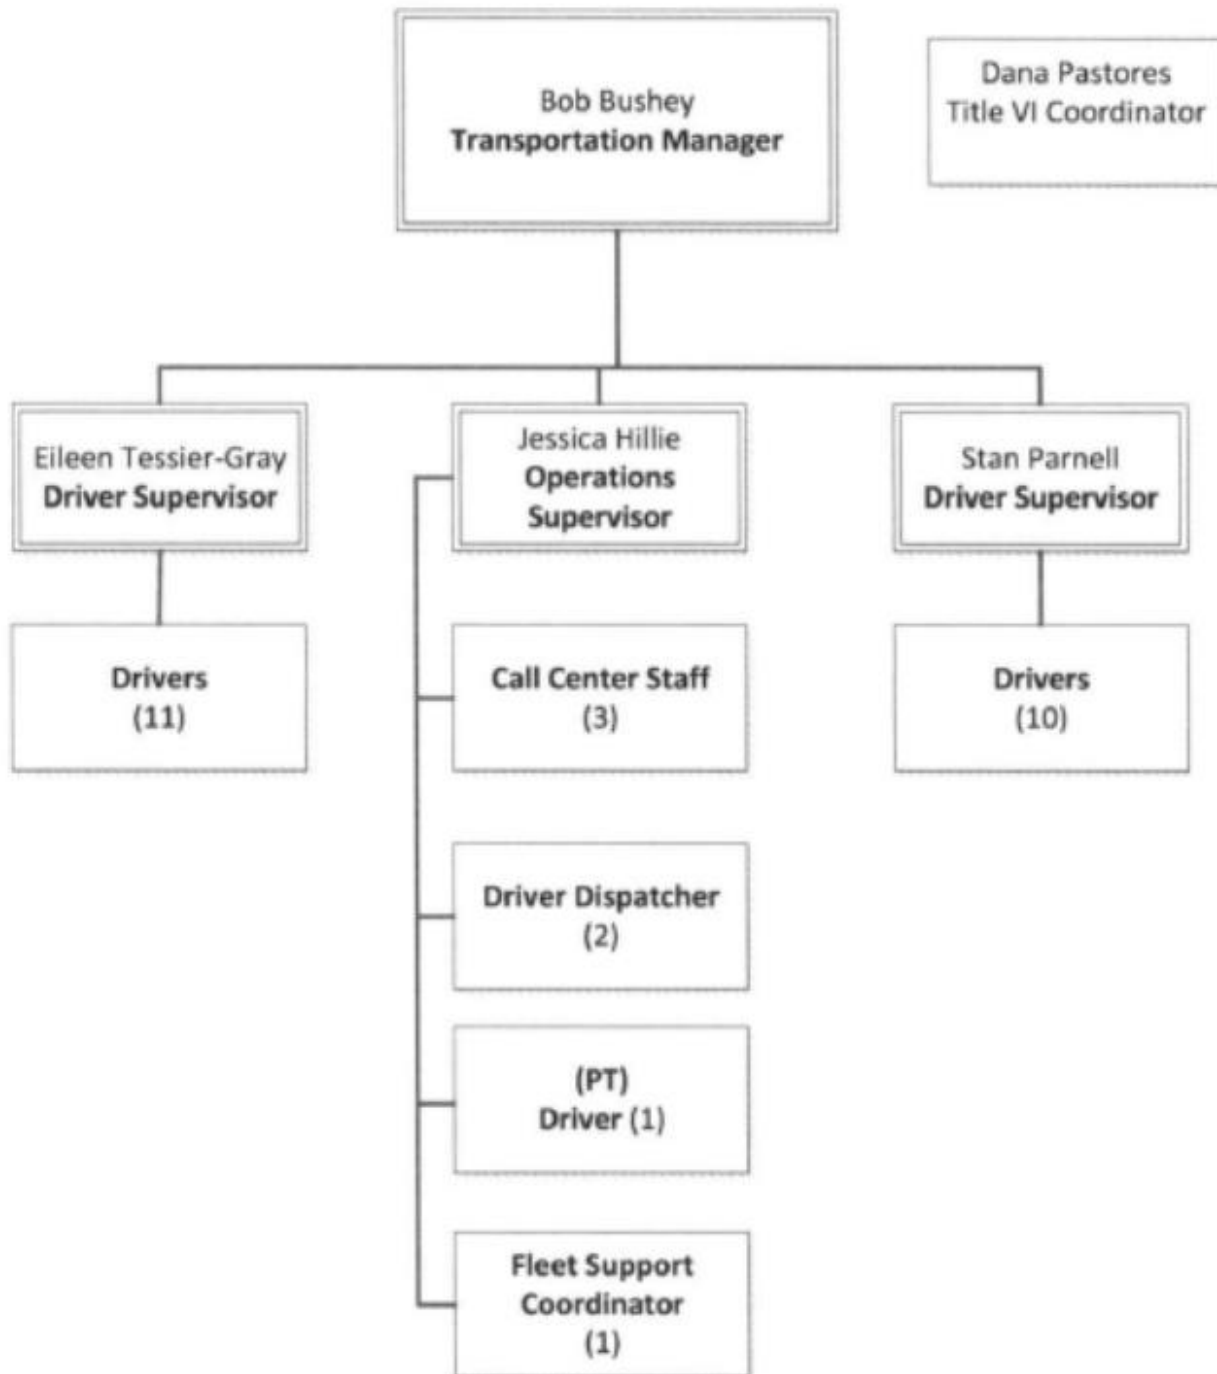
Bob Bushey
Transportation Manager

Dana Pastores
Title VI Coordinator

Eileen Tessier-Gray
Driver Supervisor

Jessica Hillie
Operations Supervisor

Stan Parnell
Driver Supervisor

Drivers
(11)

Call Center Staff
(3)

Drivers
(10)

Driver Dispatcher
(2)

(PT)
Driver (1)

Fleet Support Coordinator
(1)